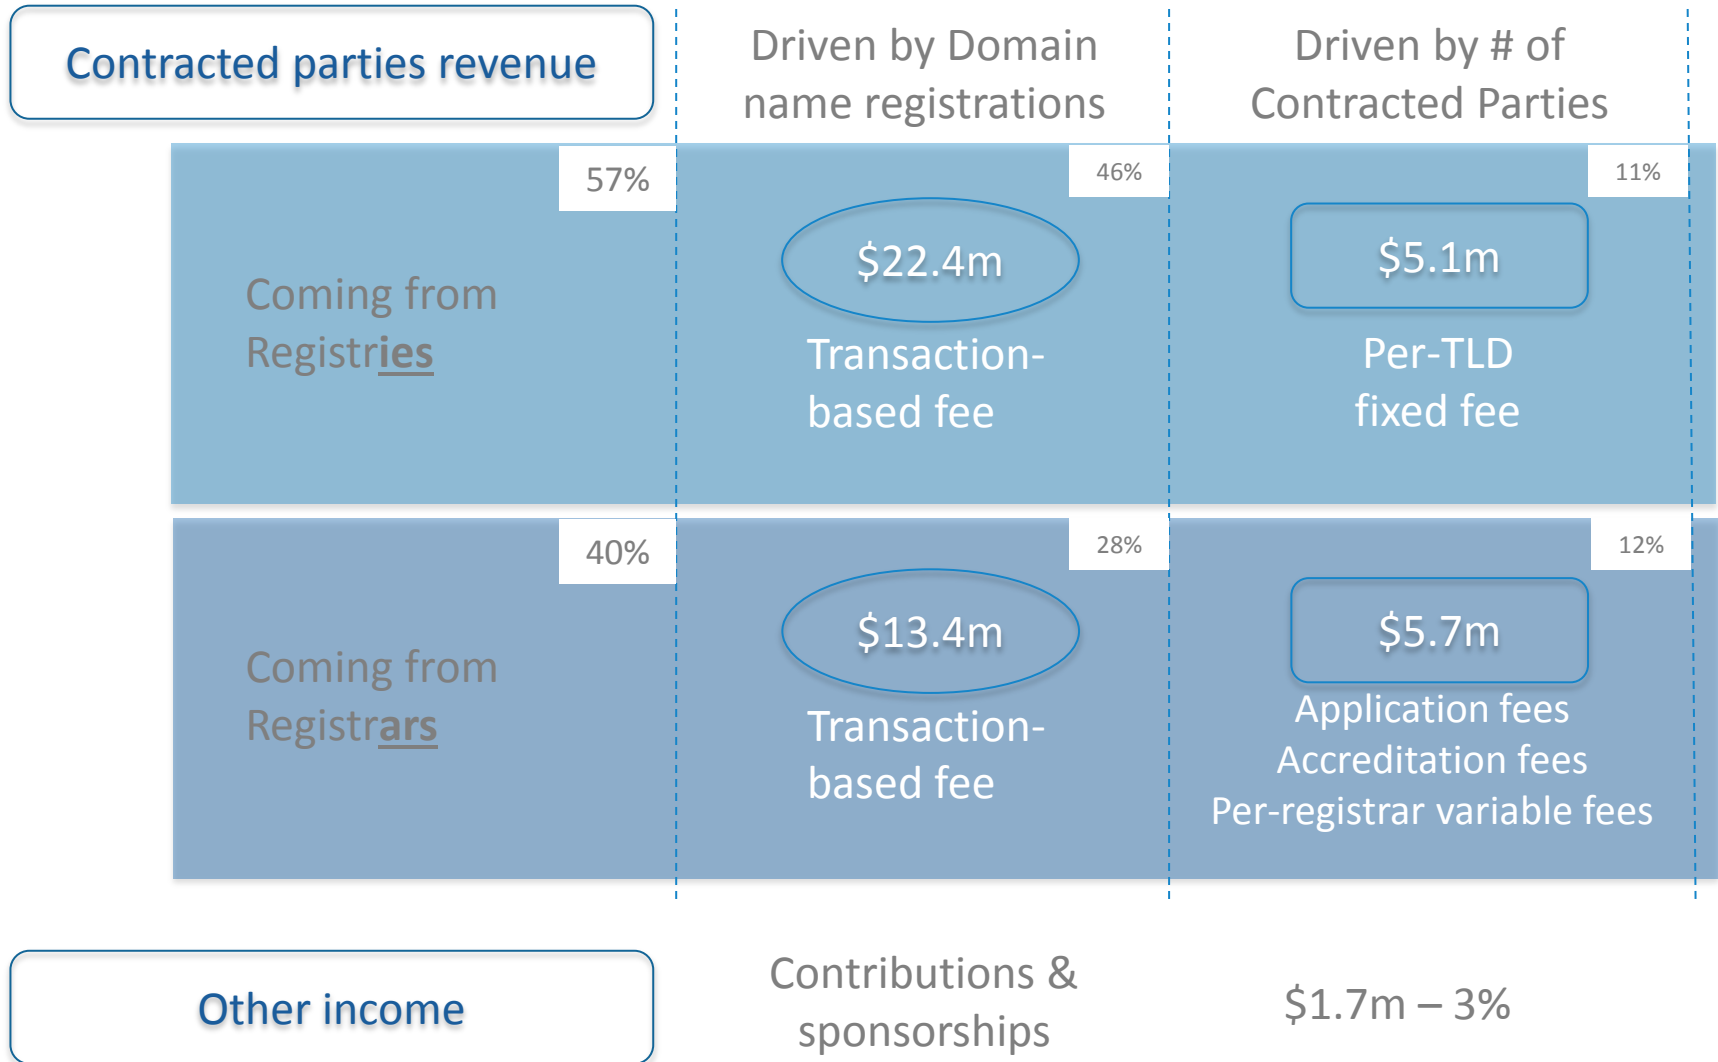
Contracted parties revenue

Driven by Domain name registrations

Driven by # of Contracted Parties

57%

Coming from Registries

46%

$22.4m

Transaction-based fee

11%

$5.1m

Per-TLD fixed fee

40%

Coming from Registrars

28%

$13.4m

Transaction-based fee

12%

$5.7m

Application fees
Accreditation fees
Per-registrar variable fees

Other income

Contributions & sponsorships

$1.7m – 3%